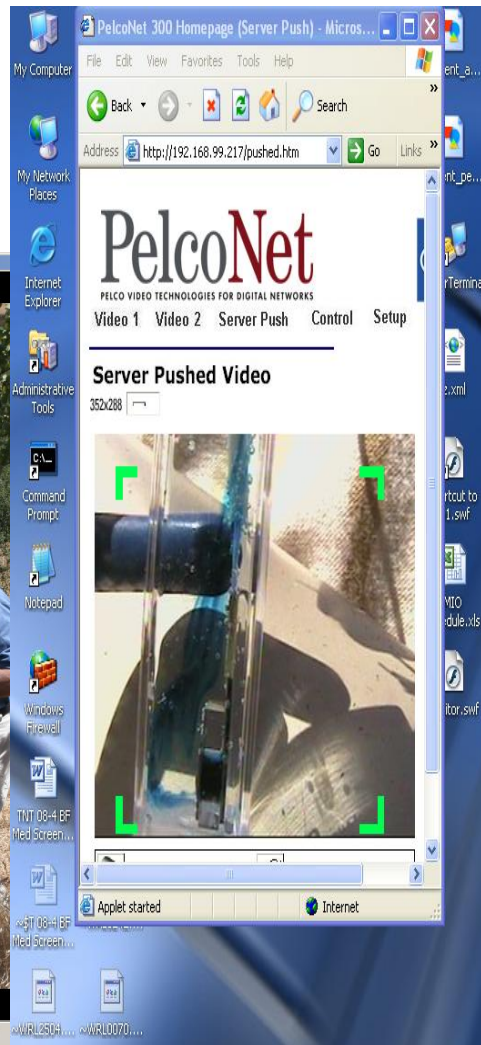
PelcoNet 300 Homepage (Server Push) - Micros...

File Edit View Favorites Tools Help

Back Search

Address http://192.168.99.217/pushed.htm Go Links

PelcoNet

PELCO VIDEO TECHNOLOGIES FOR DIGITAL NETWORKS

Video 1 Video 2 Server Push Control Setup

Server Pushed Video

352x288

Applet started Internet

My Computer

My Network Places

Internet Explorer

Administrative Tools

Command Prompt

Notepad

Windows Firewall

TNT 08-4 BF Med Screen...

~$T 08-4 BF Med Screen...

~WRL2504... ~WRL0070....

ent_a...

ent_pe...

rTermina

e.xml

rtcut to 1.swf

MIO edule.xls

itor.swf